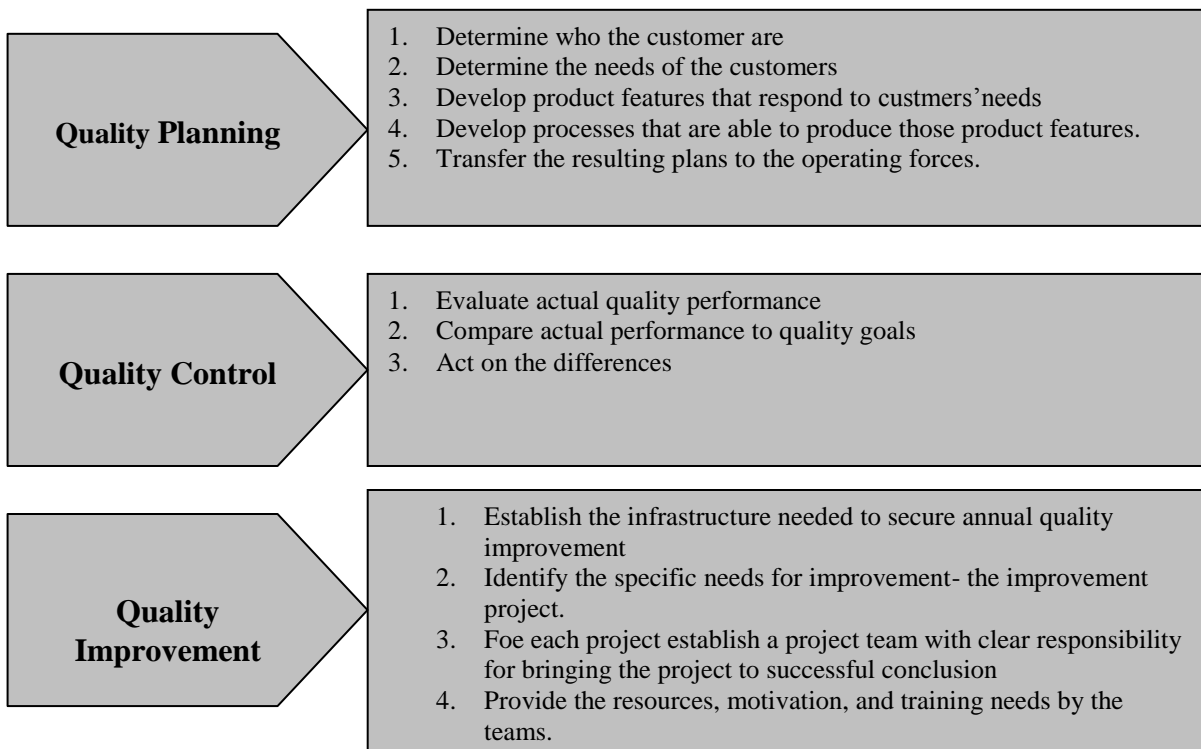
**Quality Planning**

1. Determine who the customer are
2. Determine the needs of the customers
3. Develop product features that respond to custmers'needs
4. Develop processes that are able to produce those product features.
5. Transfer the resulting plans to the operating forces.

**Quality Control**

1. Evaluate actual quality performance
2. Compare actual performance to quality goals
3. Act on the differences

**Quality Improvement**

1. Establish the infrastructure needed to secure annual quality improvement
2. Identify the specific needs for improvement- the improvement project.
3. Foe each project establish a project team with clear responsibility for bringing the project to successful conclusion
4. Provide the resources, motivation, and training needs by the teams.